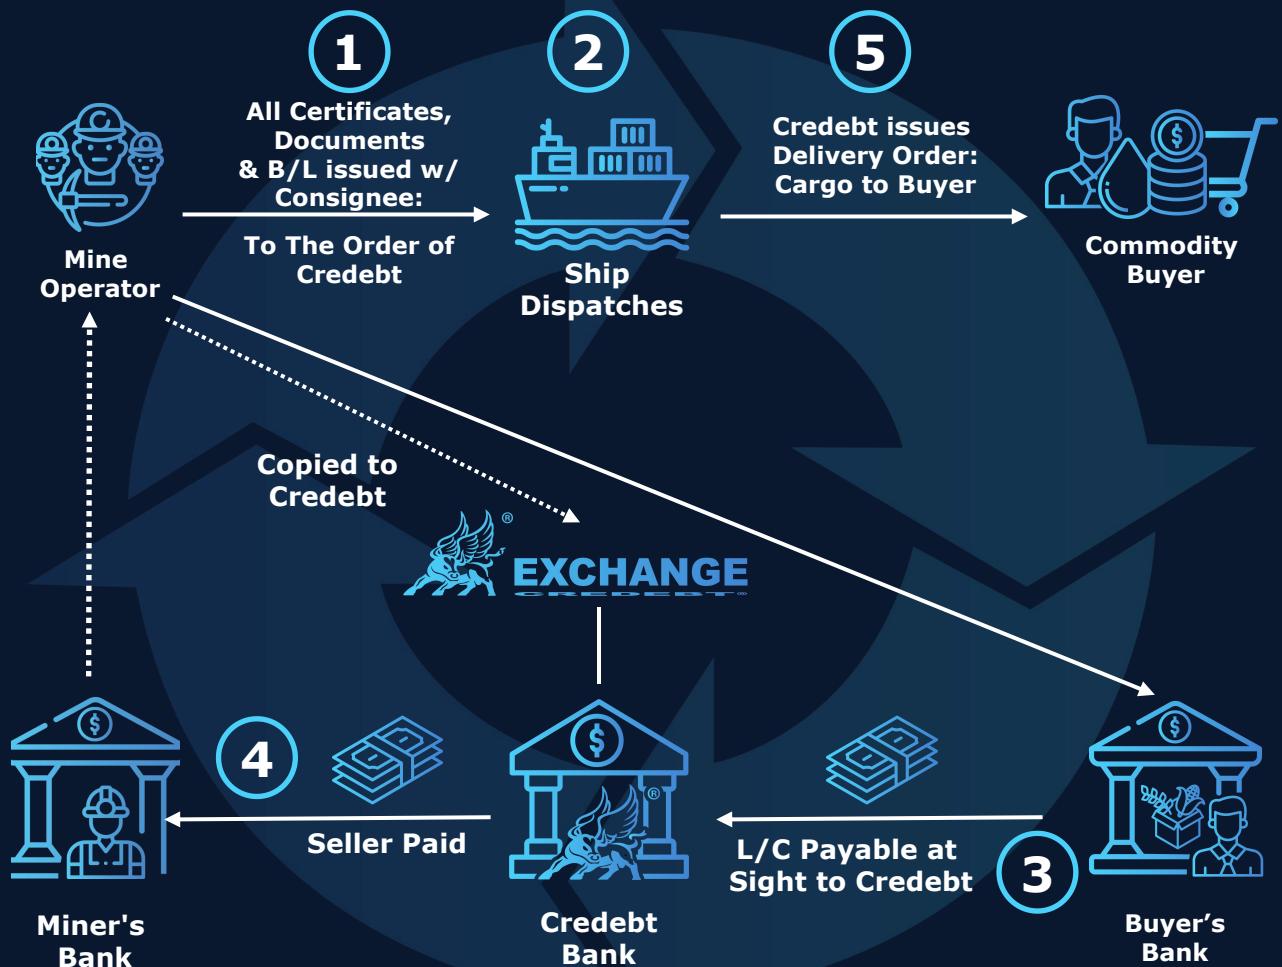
1

All Certificates, Documents & B/L issued w/ Consignee:

To The Order of Credebt

2

Ship Dispatches

5

Credebt issues Delivery Order: Cargo to Buyer

Commodity Buyer

Mine Operator

Copied to Credebt

EXCHANGE CREDEBT

4

Seller Paid

L/C Payable at Sight to Credebt

3

Miner's Bank

Credebt Bank

Buyer’s Bank